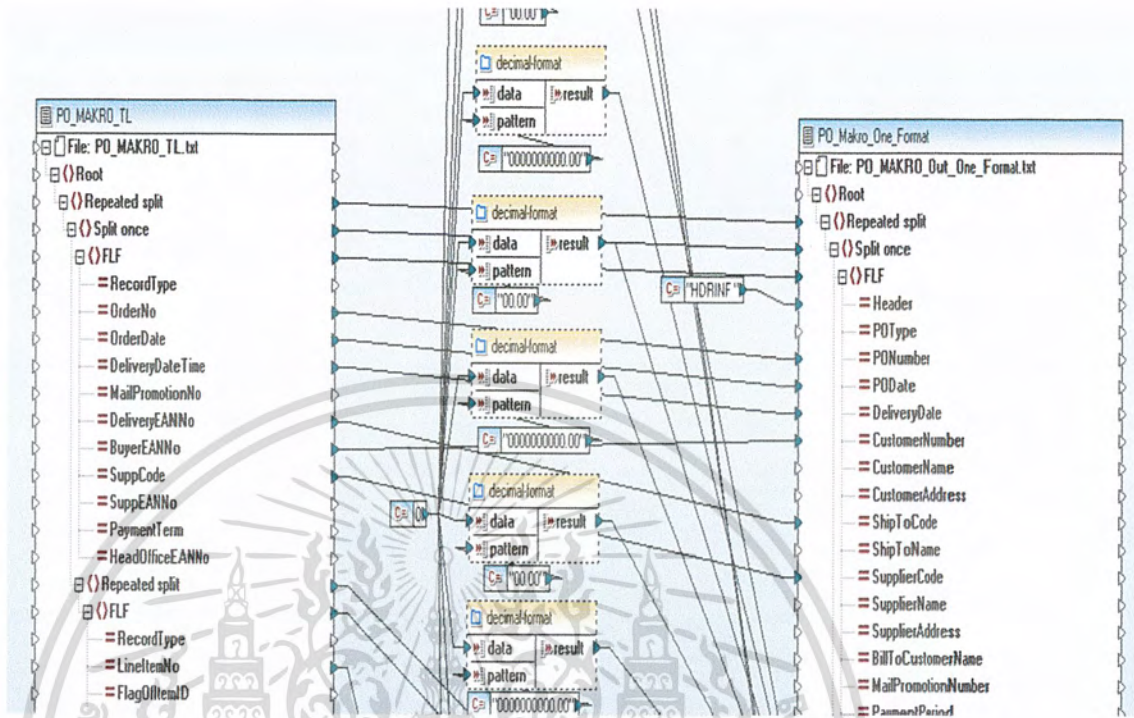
"00.00"

decimal-format
data
result
pattern
"0000000000.00"

decimal-format
data
result
pattern
"00.00"

decimal-format
data
result
pattern
"0000000000.00"

0

decimal-format
data
result
pattern
"00.00"

decimal-format
data
result
pattern
"0000000000.00"

"HDRINF"

PO_MAKRO_TL
File: PO_MAKRO_TL.txt
Root
Repeated split
Split once
FLF
RecordType
OrderNo
OrderDate
DeliveryDateTime
MailPromotionNo
DeliveryEANNo
BuyerEANNo
SuppCode
SuppEANNo
PaymentTerm
HeadOfficeEANNo
Repeated split
FLF
RecordType
LineItemNo
FlagOfItemID

PO_Makro_One_Format
File: PO_MAKRO_Out_One_Format.txt
Root
Repeated split
Split once
FLF
Header
POType
PONumber
PODate
DeliveryDate
CustomerNumber
CustomerName
CustomerAddress
ShipToCode
ShipToName
SupplierCode
SupplierName
SupplierAddress
BillToCustomerName
MailPromotionNumber
PaymentPeriod